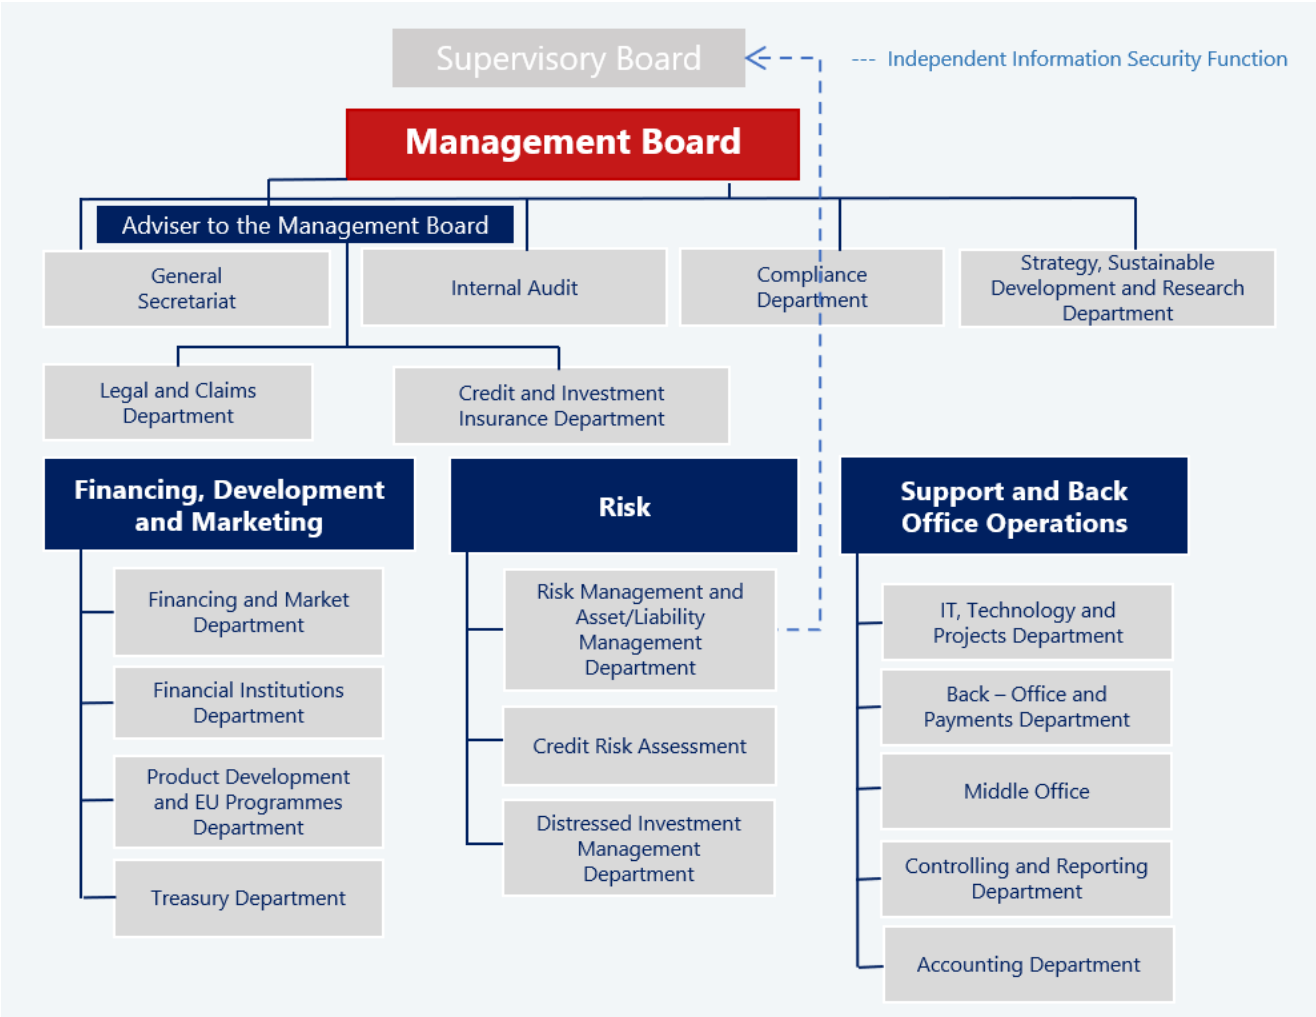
Supervisory Board

--- Independent Information Security Function

Management Board

Adviser to the Management Board

General Secretariat

Internal Audit

Compliance Department

Strategy, Sustainable Development and Research Department

Legal and Claims Department

Credit and Investment Insurance Department

Financing, Development and Marketing

Financing and Market Department

Financial Institutions Department

Product Development and EU Programmes Department

Treasury Department

Risk

Risk Management and Asset/Liability Management Department

Credit Risk Assessment

Distressed Investment Management Department

Support and Back Office Operations

IT, Technology and Projects Department

Back – Office and Payments Department

Middle Office

Controlling and Reporting Department

Accounting Department